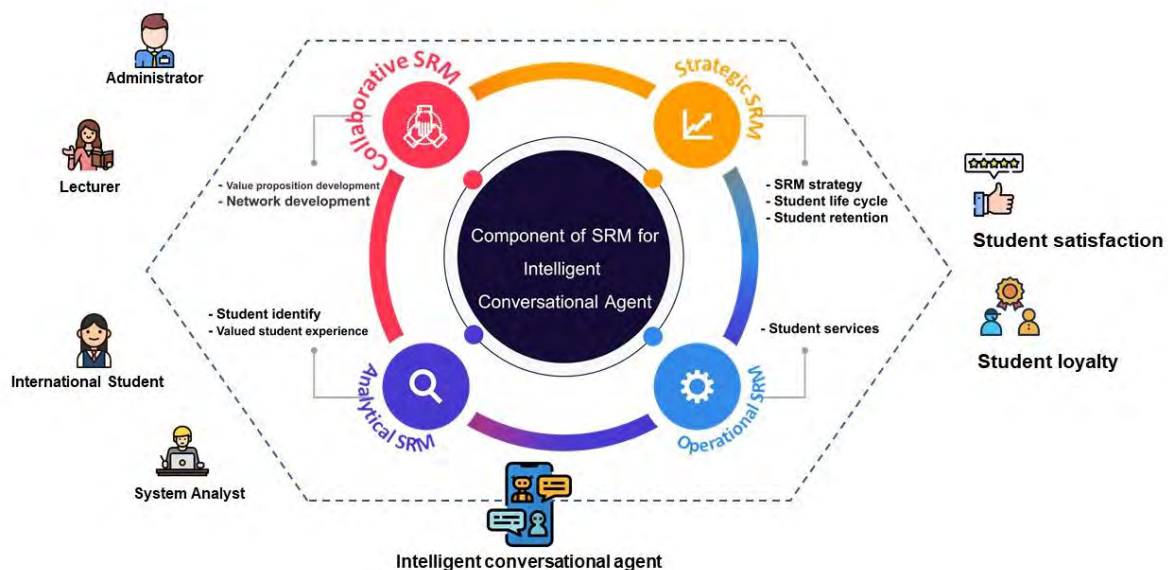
Administrator

Lecturer

International Student

System Analyst

Collaborative SRM

Strategic SRM

- Value proposition development
- Network development

- SRM strategy
- Student life cycle
- Student retention

Component of SRM for Intelligent Conversational Agent

- Student identify
- Valued student experience

- Student services

Analytical SRM

Operational SRM

Student satisfaction

Student loyalty

Intelligent conversational agent